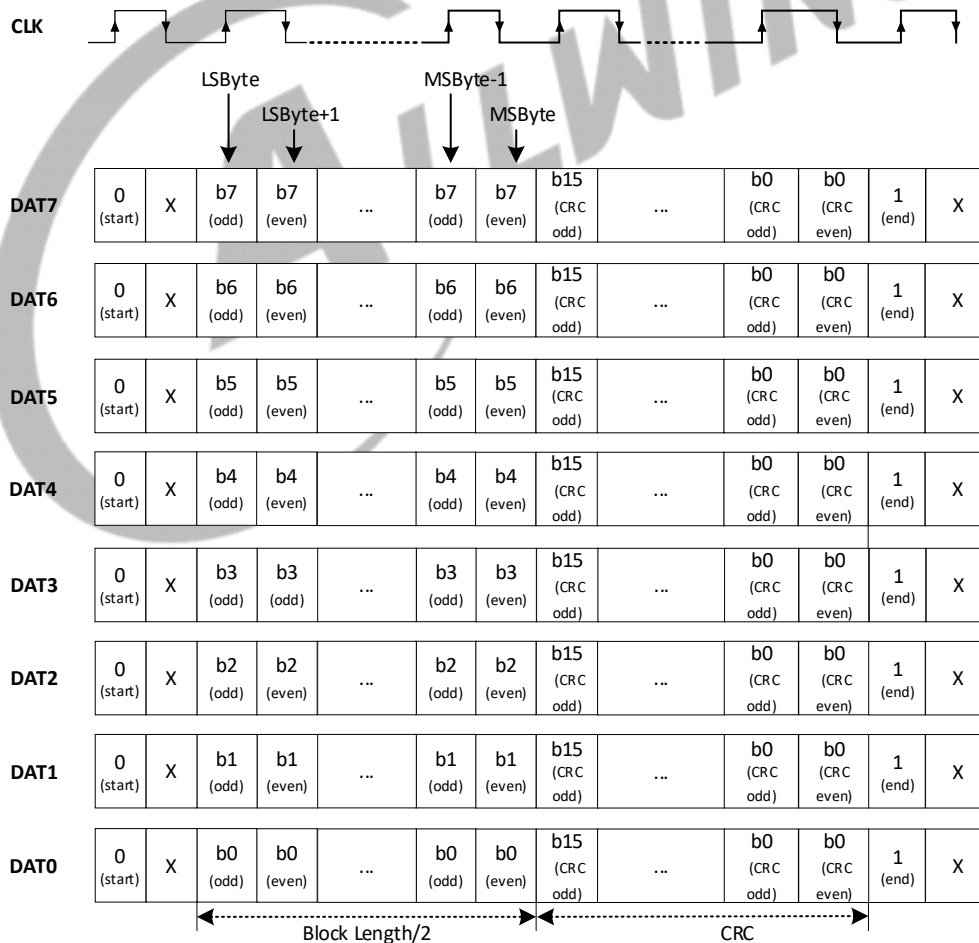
CLK

LSByte
LSByte+1
MSByte-1
MSByte

| DAT7 | 0 (start) | X | b7 (odd) | b7 (even) | ... | b7 (odd) | b7 (even) | b15 (CRC odd) | ... | b0 (CRC odd) | b0 (CRC even) | 1 (end) | X |
|---|---|---|---|---|---|---|---|---|---|---|---|---|---|
| DAT6 | 0 (start) | X | b6 (odd) | b6 (even) | ... | b6 (odd) | b6 (even) | b15 (CRC odd) | ... | b0 (CRC odd) | b0 (CRC even) | 1 (end) | X |
| DAT5 | 0 (start) | X | b5 (odd) | b5 (even) | ... | b5 (odd) | b5 (even) | b15 (CRC odd) | ... | b0 (CRC odd) | b0 (CRC even) | 1 (end) | X |
| DAT4 | 0 (start) | X | b4 (odd) | b4 (even) | ... | b4 (odd) | b4 (even) | b15 (CRC odd) | ... | b0 (CRC odd) | b0 (CRC even) | 1 (end) | X |
| DAT3 | 0 (start) | X | b3 (odd) | b3 (odd) | ... | b3 (odd) | b3 (even) | b15 (CRC odd) | ... | b0 (CRC odd) | b0 (CRC even) | 1 (end) | X |
| DAT2 | 0 (start) | X | b2 (odd) | b2 (even) | ... | b2 (odd) | b2 (even) | b15 (CRC odd) | ... | b0 (CRC odd) | b0 (CRC even) | 1 (end) | X |
| DAT1 | 0 (start) | X | b1 (odd) | b1 (even) | ... | b1 (odd) | b1 (even) | b15 (CRC odd) | ... | b0 (CRC odd) | b0 (CRC even) | 1 (end) | X |
| DAT0 | 0 (start) | X | b0 (odd) | b0 (even) | ... | b0 (odd) | b0 (even) | b15 (CRC odd) | ... | b0 (CRC odd) | b0 (CRC even) | 1 (end) | X |

Block Length/2
CRC